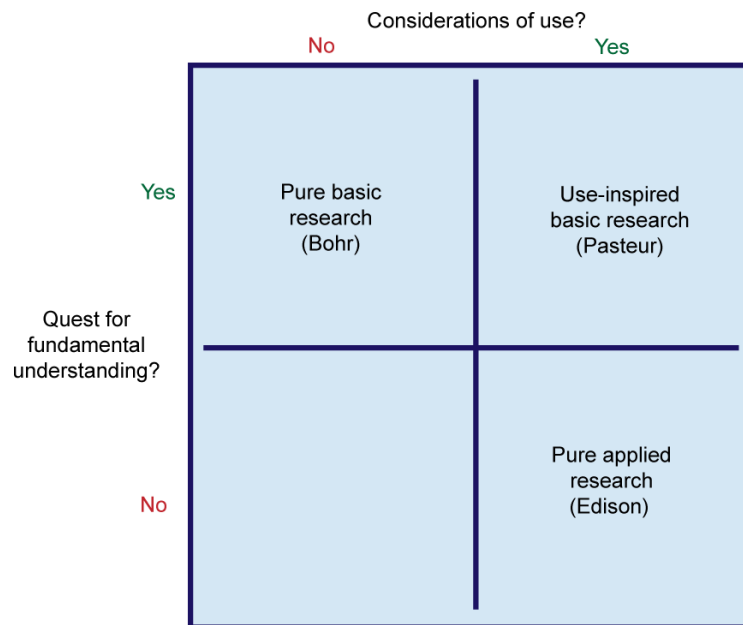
Considerations of use?

No

Yes

Quest for fundamental understanding?

Yes

No

| | No | Yes |
|---|---|---|
| Yes | Pure basic research (Bohr) | Use-inspired basic research (Pasteur) |
| No | | Pure applied research (Edison) |